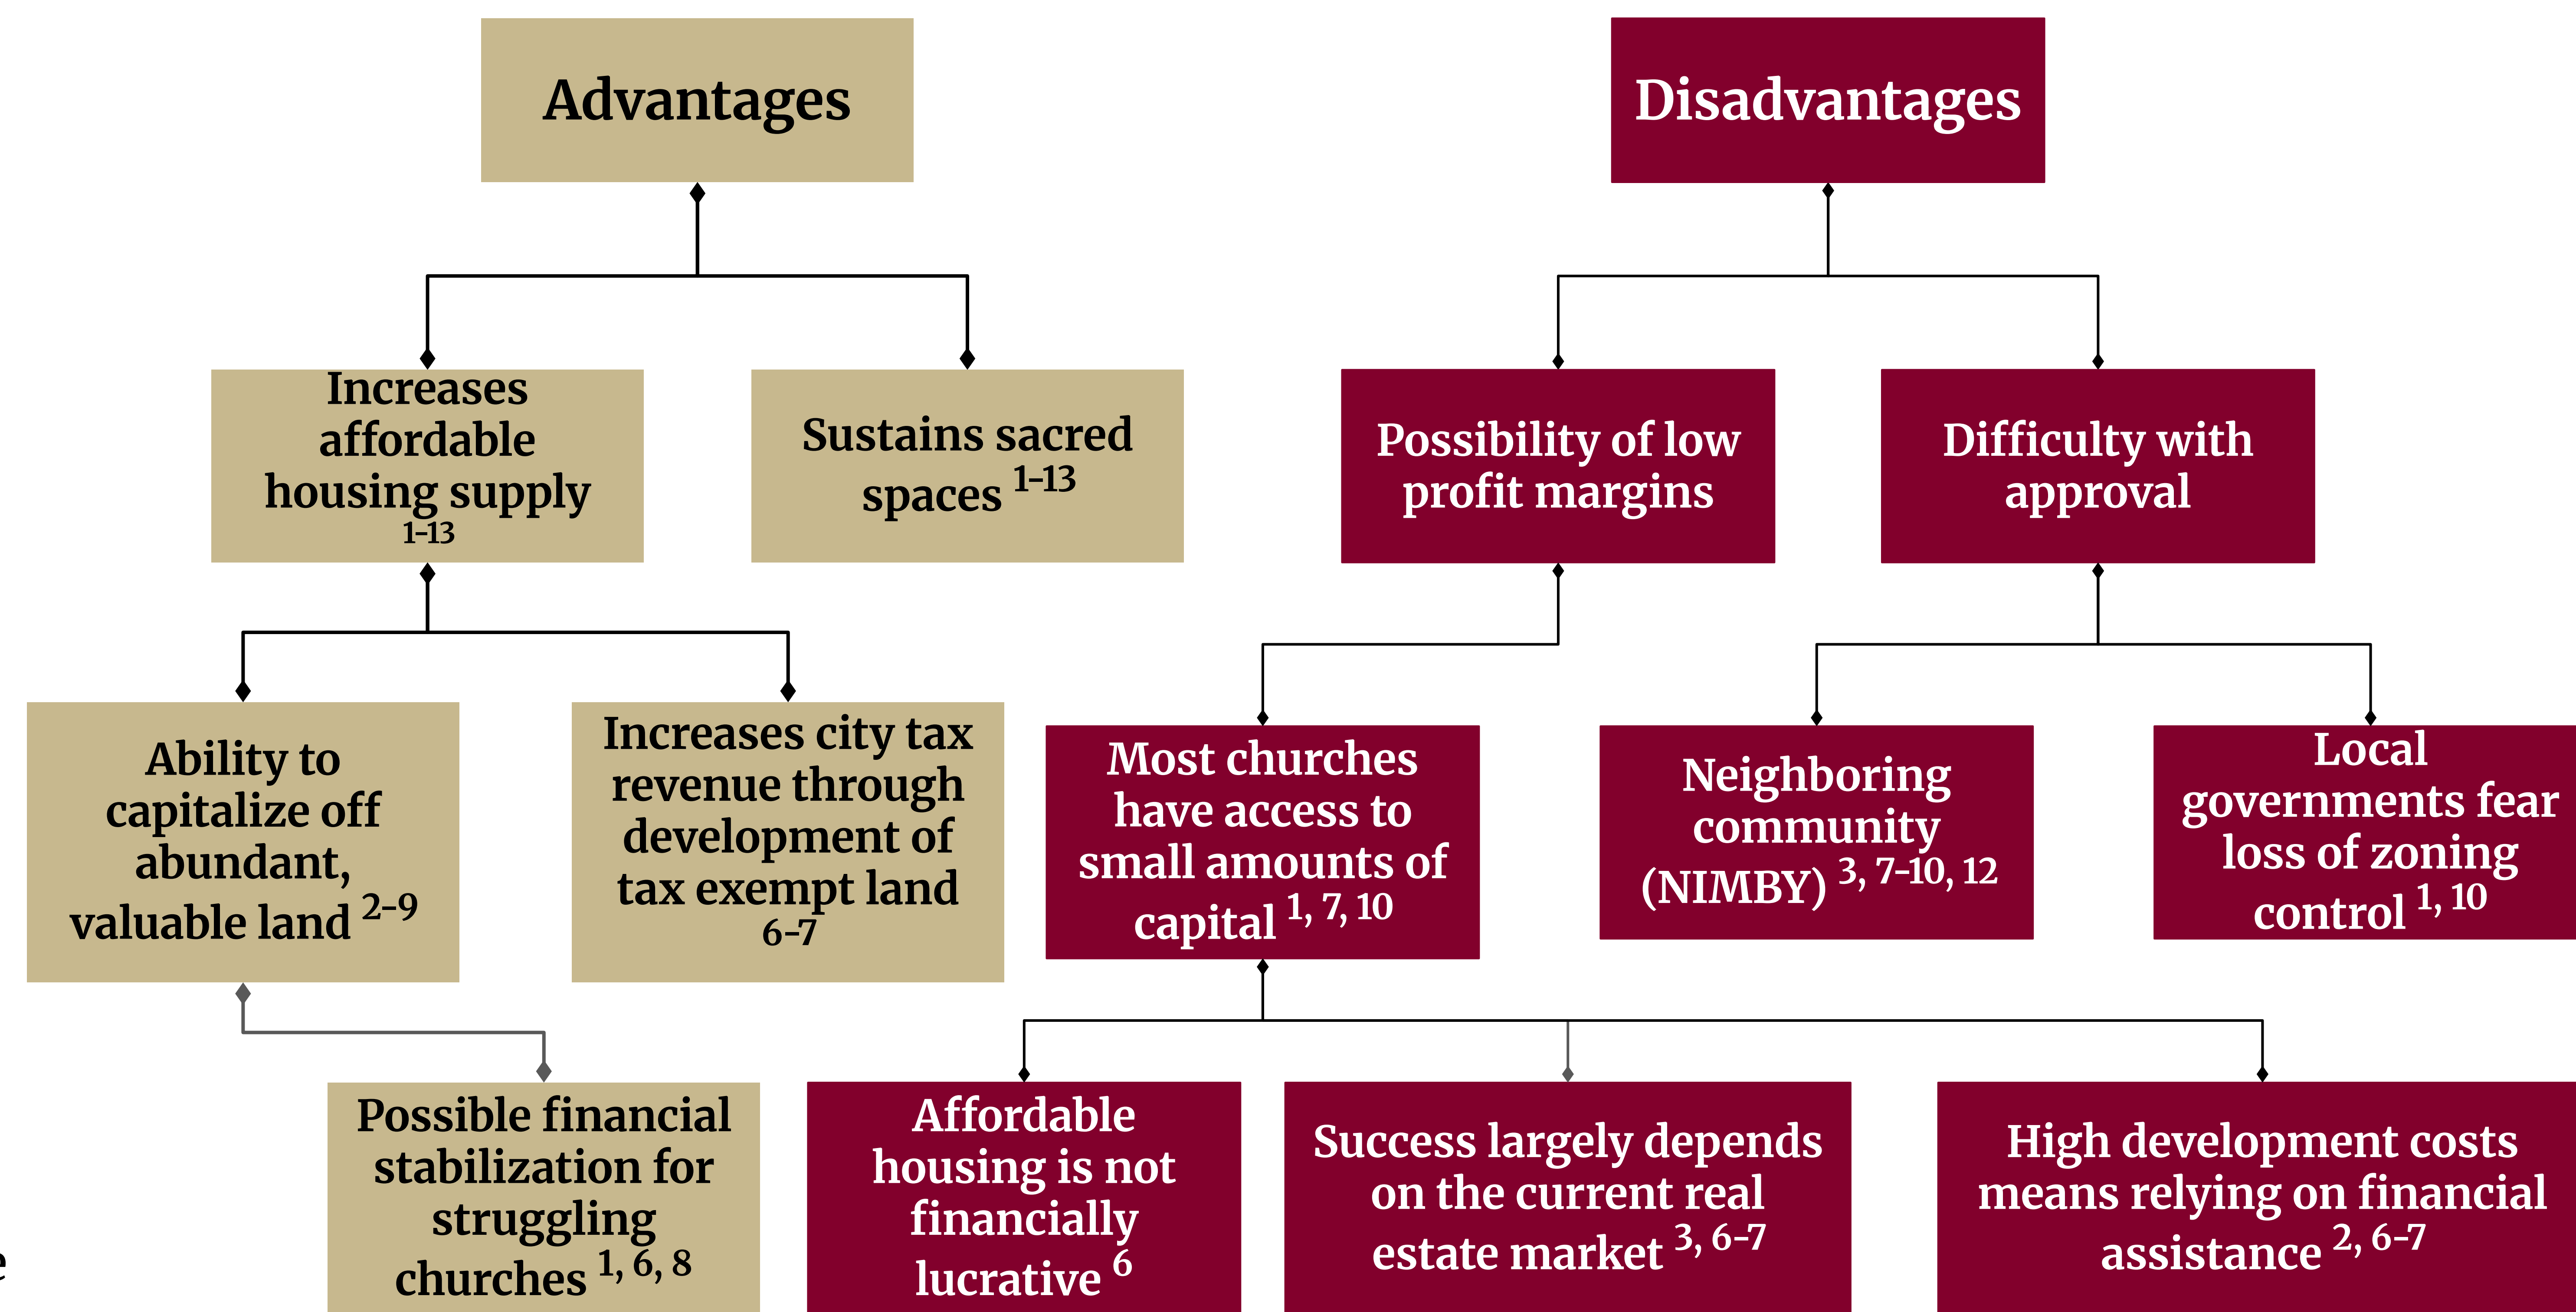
Advantages

Increases affordable housing supply $^{1\text{–}13}$

Sustains sacred spaces $^{1\text{–}13}$

Ability to capitalize off abundant, valuable land $^{2\text{–}9}$

Increases city tax revenue through development of tax exempt land $^{6\text{–}7}$

Possible financial stabilization for struggling churches $^{1, 6, 8}$

Disadvantages

Possibility of low profit margins

Difficulty with approval

Most churches have access to small amounts of capital $^{1, 7, 10}$

Neighboring community (NIMBY) $^{3, 7\text{–}10, 12}$

Local governments fear loss of zoning control $^{1, 10}$

Affordable housing is not financially lucrative $^{6}$

Success largely depends on the current real estate market $^{3, 6\text{–}7}$

High development costs means relying on financial assistance $^{2, 6\text{–}7}$